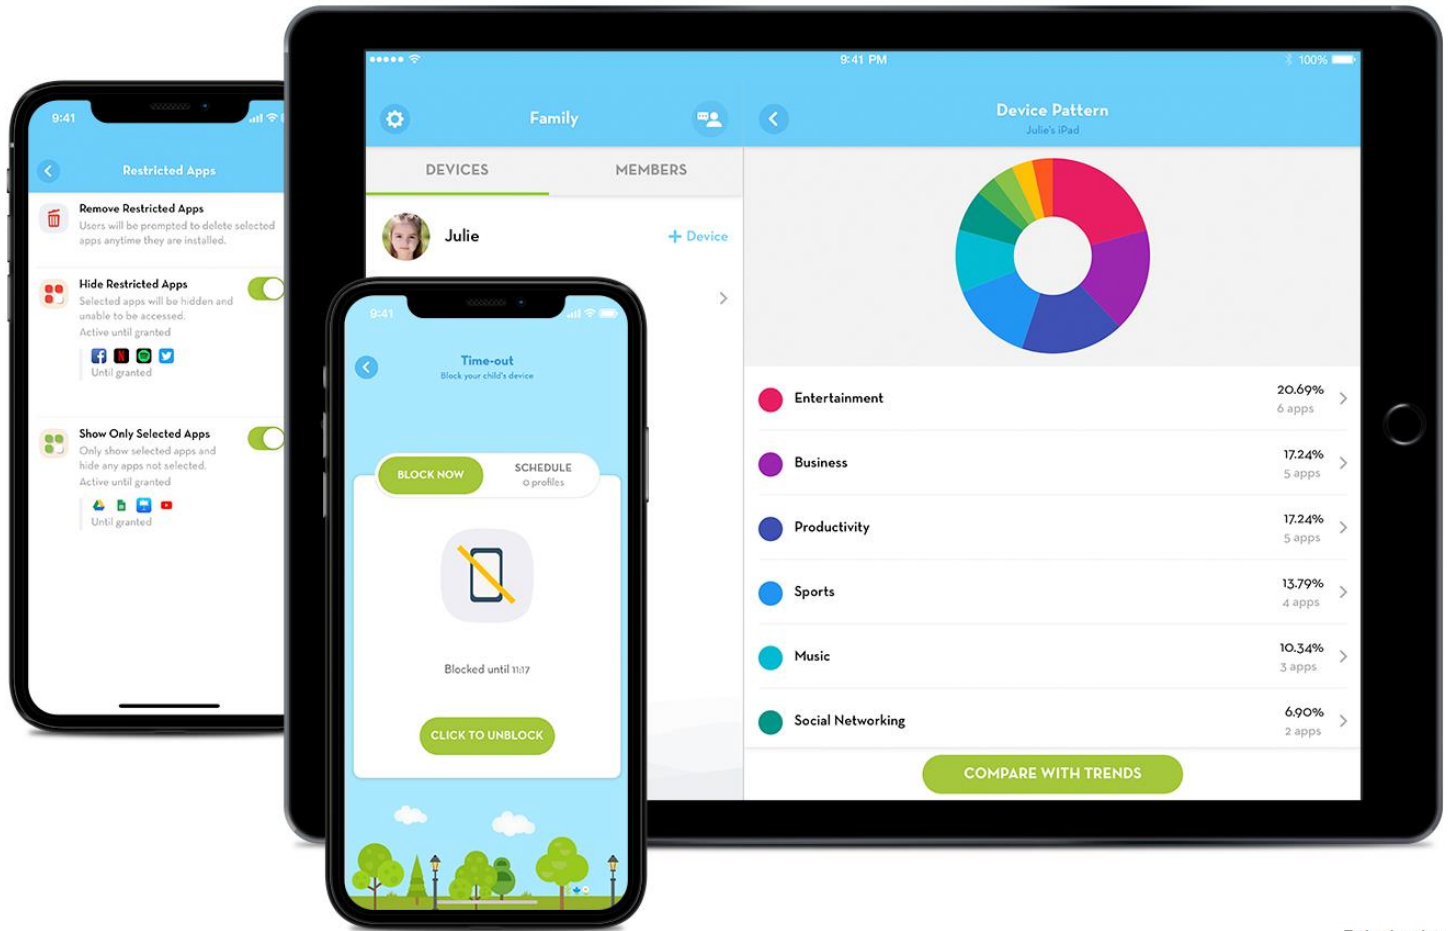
9:41

Restricted Apps

Remove Restricted Apps
Users will be prompted to delete selected apps anytime they are installed.

Hide Restricted Apps
Selected apps will be hidden and unable to be accessed.
Active until granted

Until granted

Show Only Selected Apps
Only show selected apps and hide any apps not selected.
Active until granted

Until granted

9:41 PM
100%

Family

DEVICES
MEMBERS

Julie
+ Device

Device Pattern
Julie's iPad

Entertainment
20.69%
6 apps

Business
17.24%
5 apps

Productivity
17.24%
5 apps

Sports
13.79%
4 apps

Music
10.34%
3 apps

Social Networking
6.90%
2 apps

COMPARE WITH TRENDS

9:41

Time-out
Block your child's device

BLOCK NOW
SCHEDULE
0 profiles

Blocked until 11:17

CLICK TO UNBLOCK